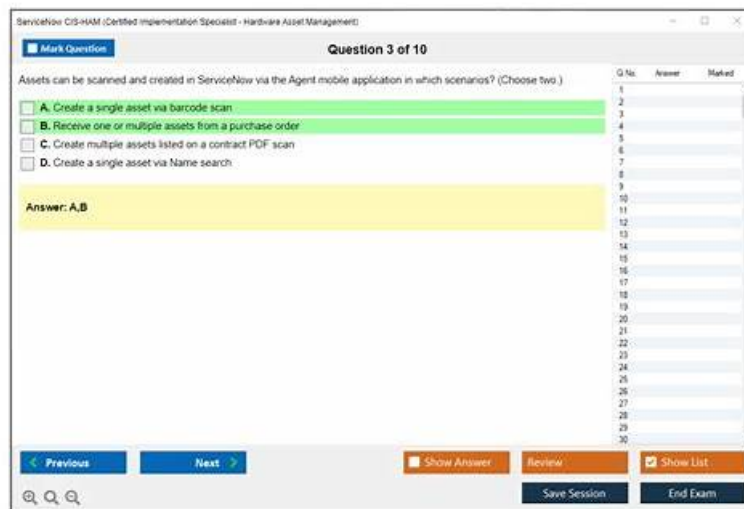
ServiceNow CIS-HAM (Certified Implementation Specialist - Hardware Asset Management)

Mark Question

Question 3 of 10

Assets can be scanned and created in ServiceNow via the Agent mobile application in which scenarios? (Choose two.)

A. Create a single asset via barcode scan

B. Receive one or multiple assets from a purchase order

C. Create multiple assets listed on a contract PDF scan

D. Create a single asset via Name search

Answer: A,B

| Q No. | Answer | Marked |
|---|---|---|
| 1 | | |
| 2 | | |
| 3 | | |
| 4 | | |
| 5 | | |
| 6 | | |
| 7 | | |
| 8 | | |
| 9 | | |
| 10 | | |
| 11 | | |
| 12 | | |
| 13 | | |
| 14 | | |
| 15 | | |
| 16 | | |
| 17 | | |
| 18 | | |
| 19 | | |
| 20 | | |
| 21 | | |
| 22 | | |
| 23 | | |
| 24 | | |
| 25 | | |
| 26 | | |
| 27 | | |
| 28 | | |
| 29 | | |
| 30 | | |

Previous

Next

Show Answer

Review

Show List

Save Session

End Exam